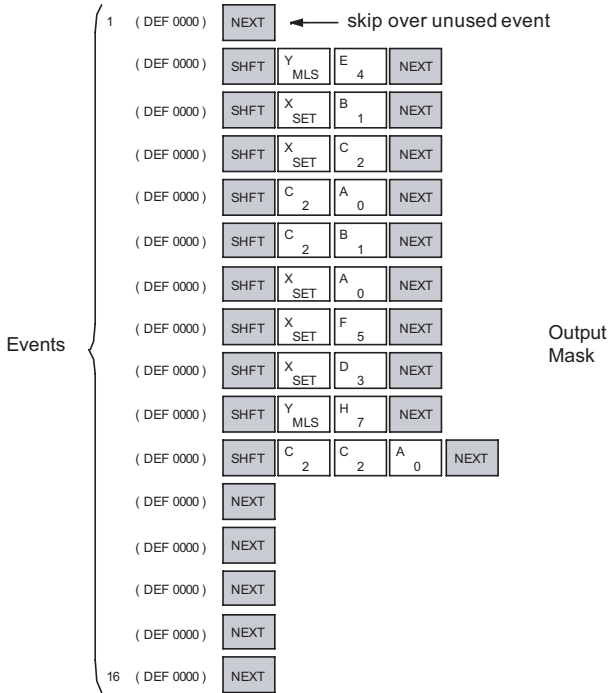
Events

1 ( DEF 0000 ) NEXT ← skip over unused event

( DEF 0000 ) SHFT Y MLS E 4 NEXT

( DEF 0000 ) SHFT X SET B 1 NEXT

( DEF 0000 ) SHFT X SET C 2 NEXT

( DEF 0000 ) SHFT C 2 A 0 NEXT

( DEF 0000 ) SHFT C 2 B 1 NEXT

( DEF 0000 ) SHFT X SET A 0 NEXT

( DEF 0000 ) SHFT X SET F 5 NEXT

( DEF 0000 ) SHFT X SET D 3 NEXT

( DEF 0000 ) SHFT Y MLS H 7 NEXT

( DEF 0000 ) SHFT C 2 C 2 A 0 NEXT

( DEF 0000 ) NEXT

( DEF 0000 ) NEXT

( DEF 0000 ) NEXT

( DEF 0000 ) NEXT

16 ( DEF 0000 ) NEXT

Output Mask